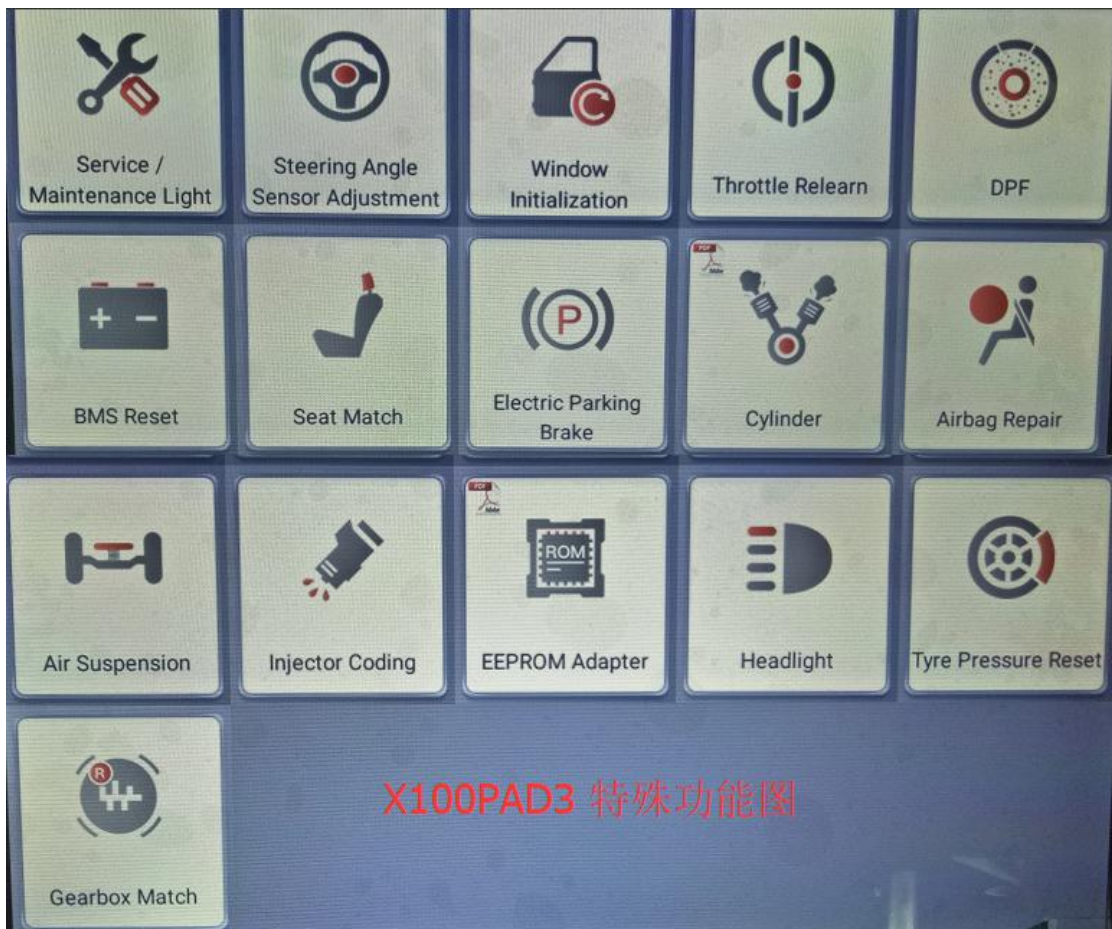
Service / Maintenance Light

Steering Angle Sensor Adjustment

Window Initialization

Throttle Relearn

DPF

BMS Reset

Seat Match

Electric Parking Brake

Cylinder

Airbag Repair

Air Suspension

Injector Coding

ROM

EEPROM Adapter

Headlight

Tyre Pressure Reset

R

Gearbox Match

X100PAD3 特殊功能图